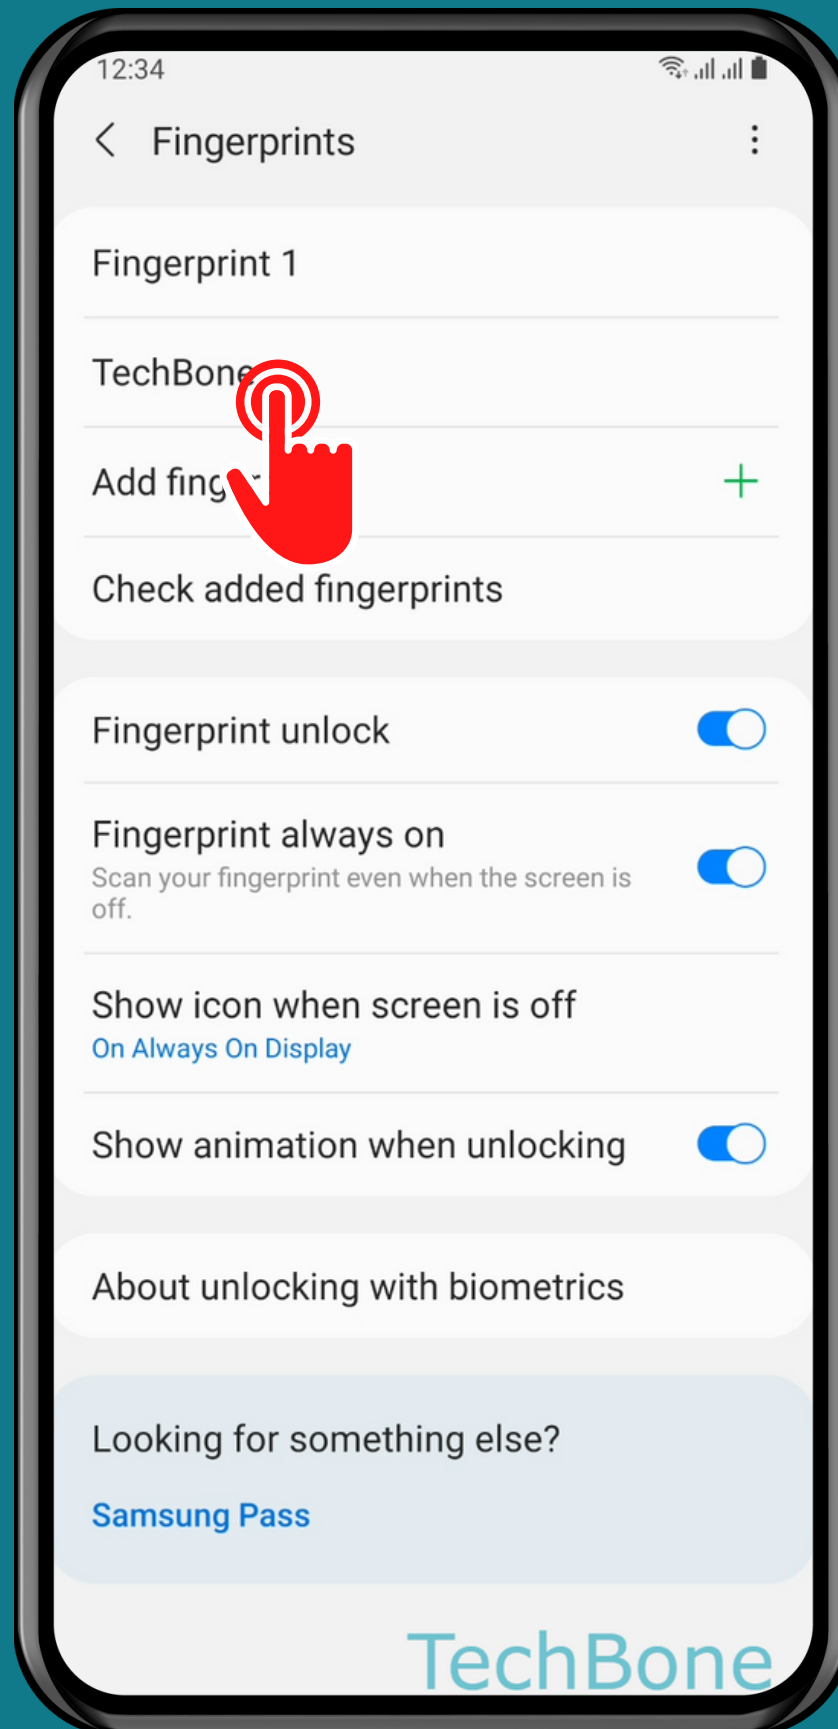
12:34

Fingerprints

Fingerprint 1

TechBone

Add fing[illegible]

+

Check added fingerprints

Fingerprint unlock

Fingerprint always on

Scan your fingerprint even when the screen is off.

Show icon when screen is off

On Always On Display

Show animation when unlocking

About unlocking with biometrics

Looking for something else?

Samsung Pass

TechBone